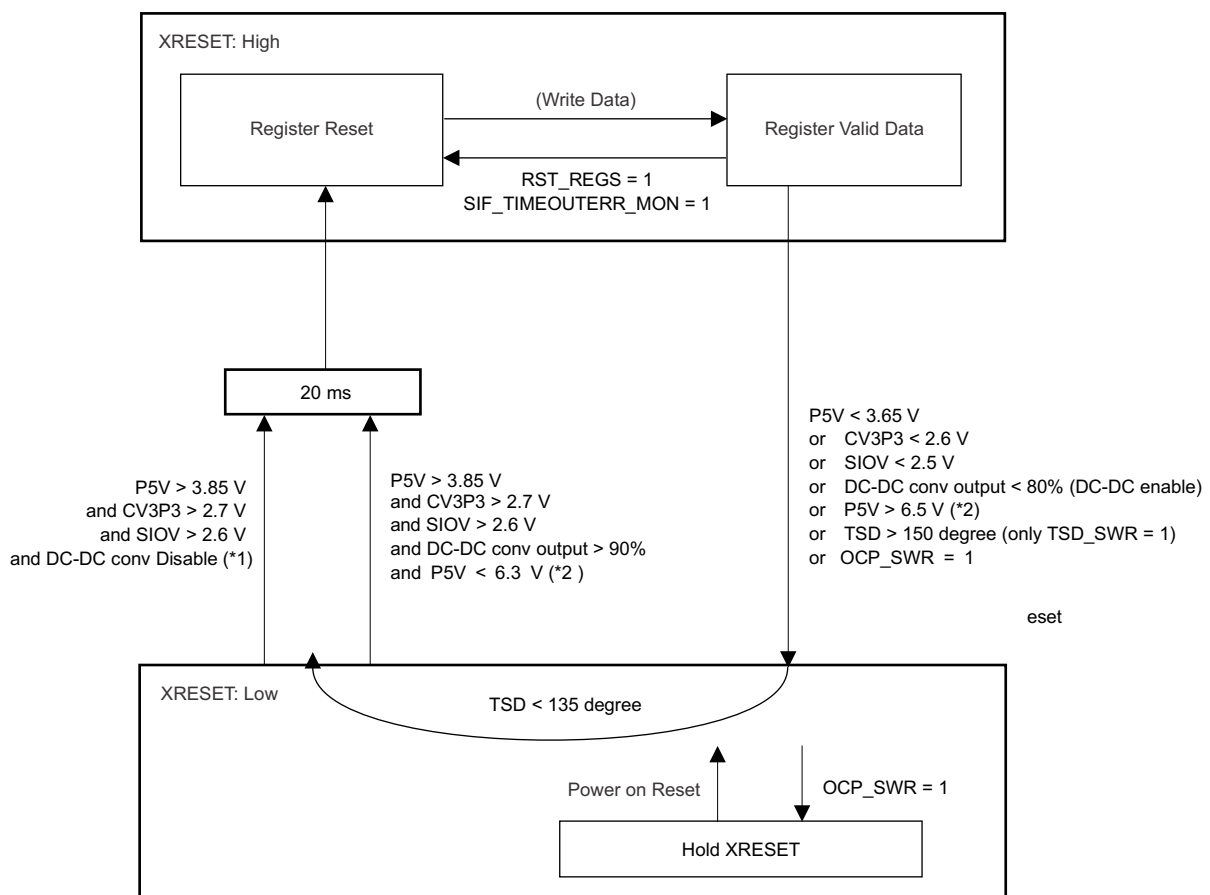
XRESET: High

Register Reset

(Write Data)

Register Valid Data

RST_REGS = 1
SIF_TIMEOUTERR_MON = 1

20 ms

P5V > 3.85 V
and CV3P3 > 2.7 V
and SIOV > 2.6 V
and DC-DC conv Disable (*1)

P5V > 3.85 V
and CV3P3 > 2.7 V
and SIOV > 2.6 V
and DC-DC conv output > 90%
and P5V < 6.3 V (*2 )

P5V < 3.65 V
or CV3P3 < 2.6 V
or SIOV < 2.5 V
or DC-DC conv output < 80% (DC-DC enable)
or P5V > 6.5 V (*2)
or TSD > 150 degree (only TSD_SWR = 1)
or OCP_SWR = 1

eset

XRESET: Low

TSD < 135 degree

Power on Reset

OCP_SWR = 1

Hold XRESET